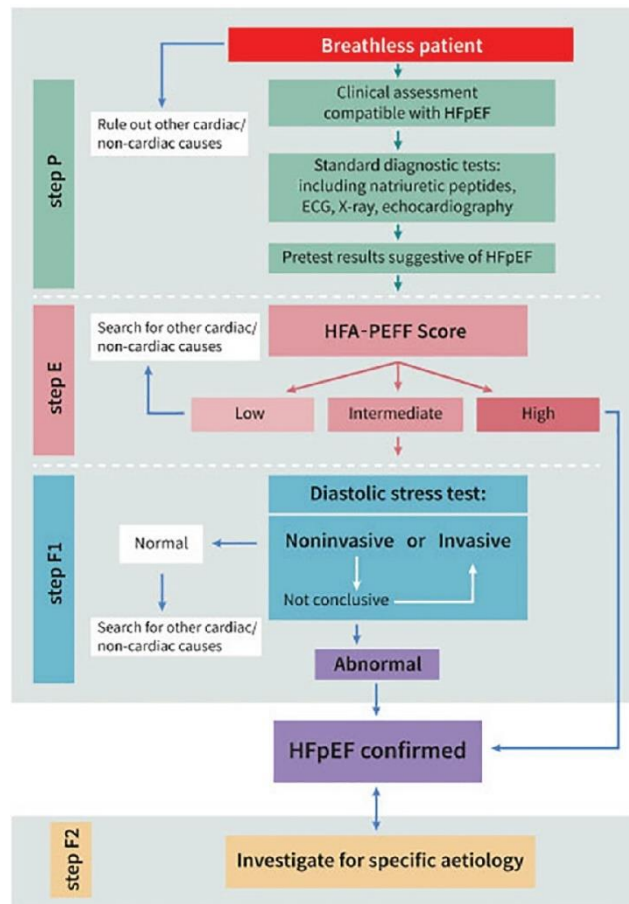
Breathless patient

Rule out other cardiac/ non-cardiac causes

step P

Clinical assessment compatible with HFpEF

Standard diagnostic tests: including natriuretic peptides, ECG, X-ray, echocardiography

Pretest results suggestive of HFpEF

step E

Search for other cardiac/ non-cardiac causes

HFA-PEFF Score

Low

Intermediate

High

step F1

Diastolic stress test:

Normal

Noninvasive or Invasive

Not conclusive

Search for other cardiac/ non-cardiac causes

Abnormal

HFpEF confirmed

step F2

Investigate for specific aetiology